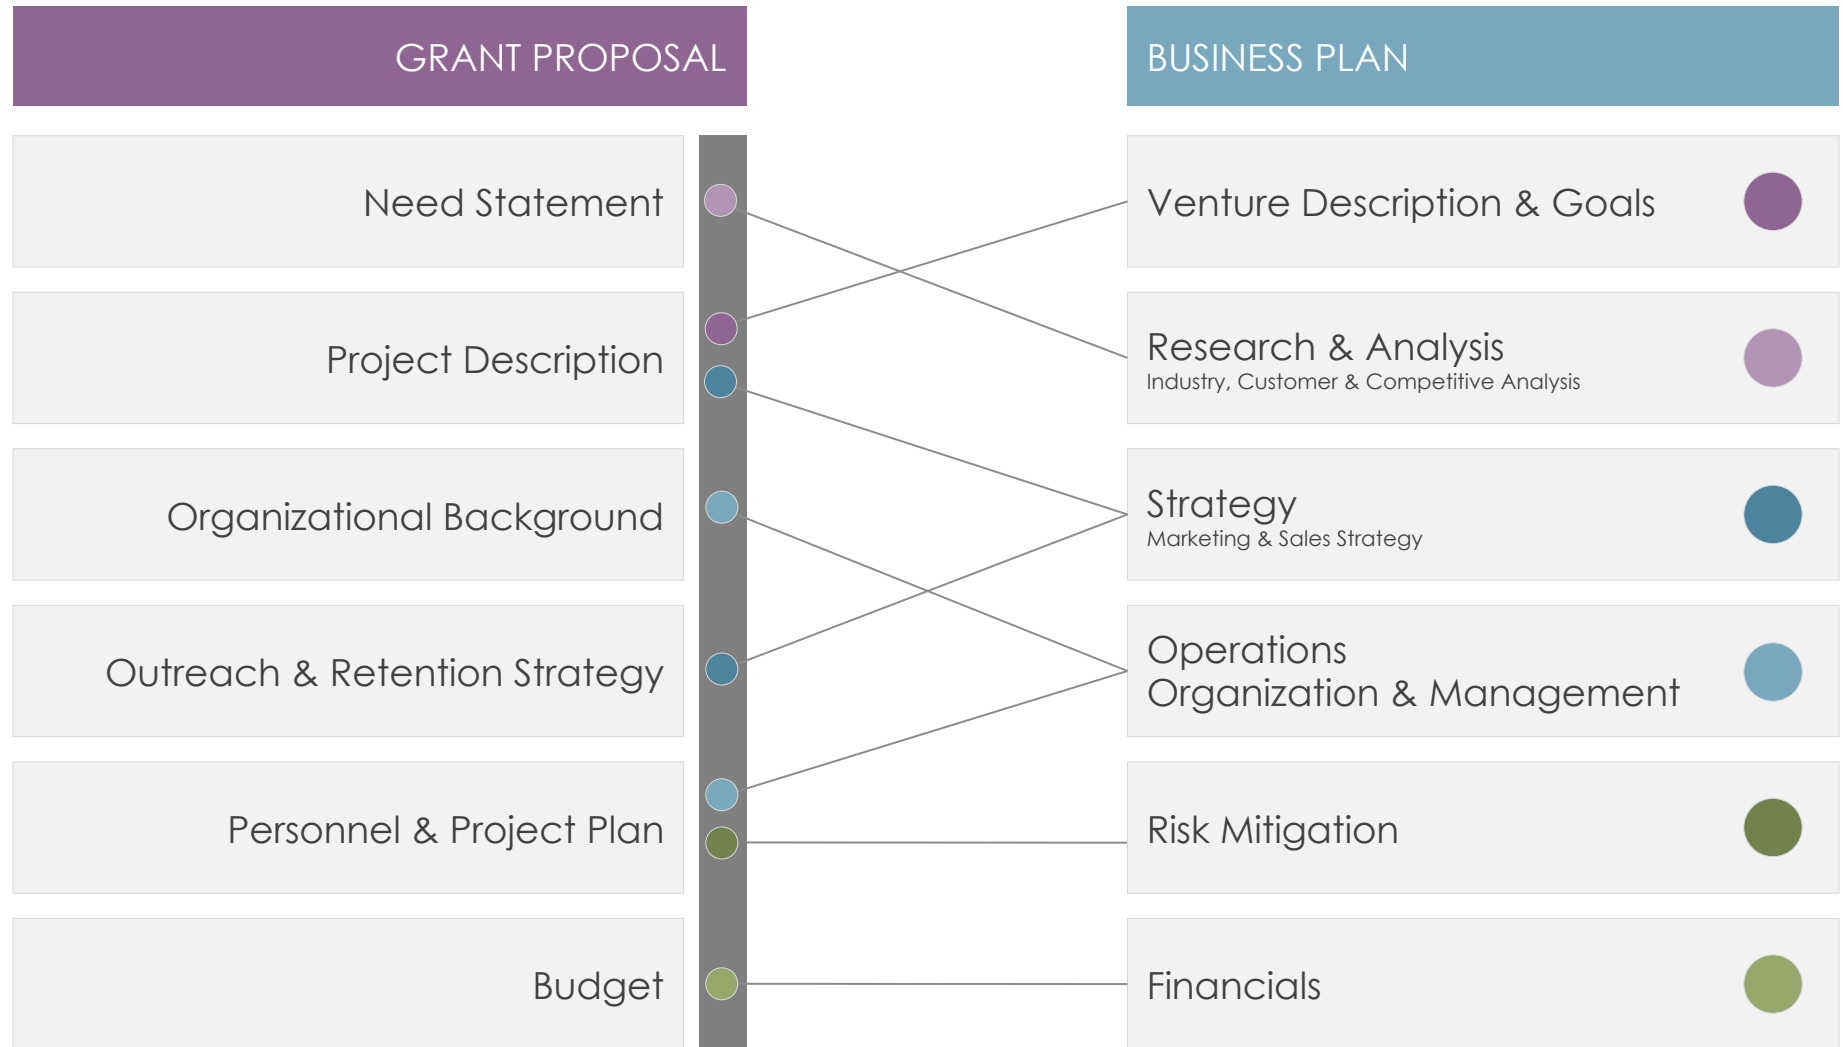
GRANT PROPOSAL

Need Statement

Project Description

Organizational Background

Outreach & Retention Strategy

Personnel & Project Plan

Budget

BUSINESS PLAN

Venture Description & Goals

Research & Analysis
Industry, Customer & Competitive Analysis

Strategy
Marketing & Sales Strategy

Operations
Organization & Management

Risk Mitigation

Financials